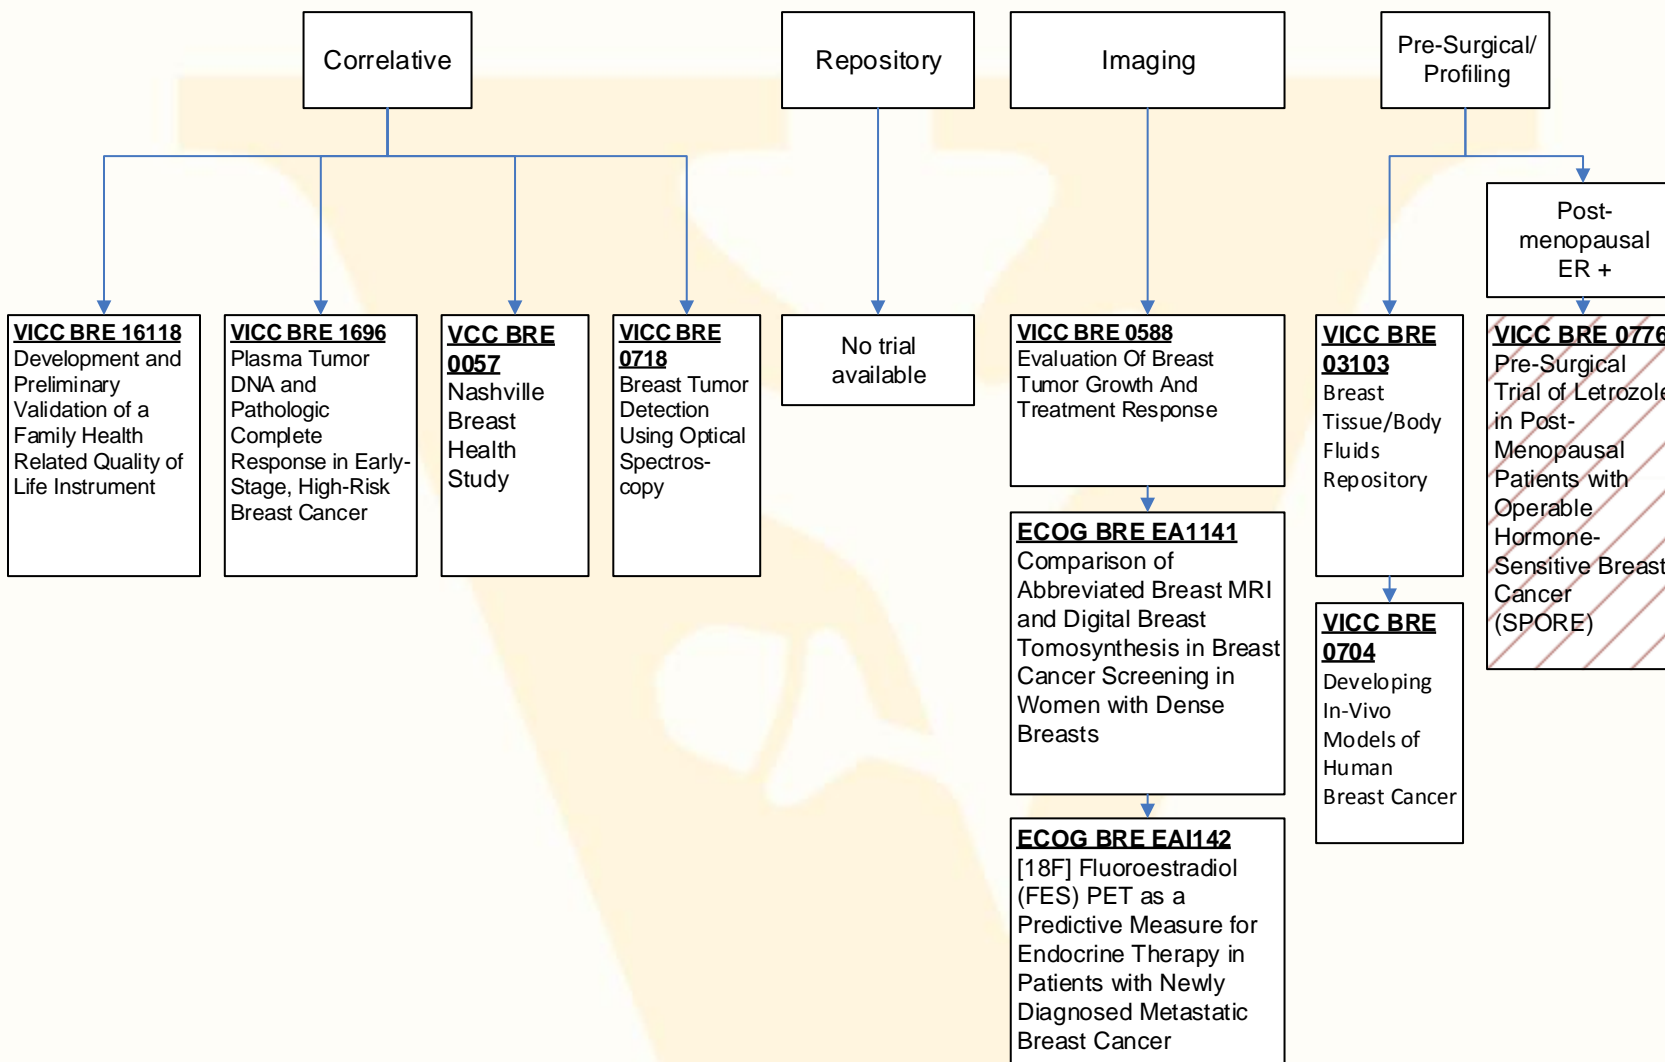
Correlative

Repository

Imaging

Pre-Surgical/ Profiling

Post-menopausal ER +

VICC BRE 16118
Development and Preliminary Validation of a Family Health Related Quality of Life Instrument

VICC BRE 1696
Plasma Tumor DNA and Pathologic Complete Response in Early-Stage, High-Risk Breast Cancer

VCC BRE 0057
Nashville Breast Health Study

VICC BRE 0718
Breast Tumor Detection Using Optical Spectroscopy

No trial available

VICC BRE 0588
Evaluation Of Breast Tumor Growth And Treatment Response

ECOG BRE EA1141
Comparison of Abbreviated Breast MRI and Digital Breast Tomosynthesis in Breast Cancer Screening in Women with Dense Breasts

ECOG BRE EAI142
[18F] Fluoroestradiol (FES) PET as a Predictive Measure for Endocrine Therapy in Patients with Newly Diagnosed Metastatic Breast Cancer

VICC BRE 03103
Breast Tissue/Body Fluids Repository

VICC BRE 0704
Developing In-Vivo Models of Human Breast Cancer

VICC BRE 077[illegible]
Pre-Surgical Trial of Letrozol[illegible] in Post-Menopausal Patients with Operable Hormone-Sensitive Breas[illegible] Cancer (SPORE)